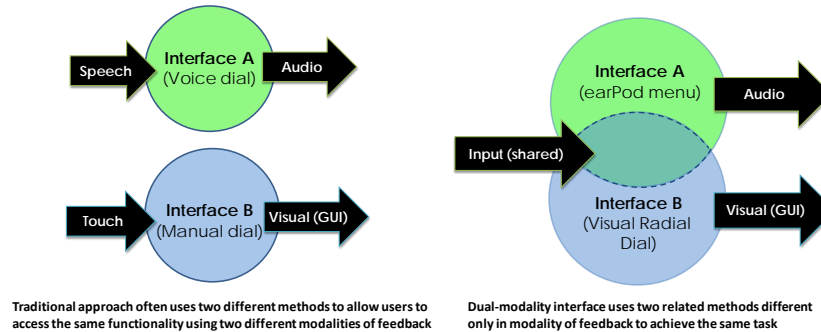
Speech

Interface A
(Voice dial)

Audio

Touch

Interface B
(Manual dial)

Visual (GUI)

Traditional approach often uses two different methods to allow users to access the same functionality using two different modalities of feedback

Interface A
(earPod menu)

Audio

Input (shared)

Interface B
(Visual Radial Dial)

Visual (GUI)

Dual-modality interface uses two related methods different only in modality of feedback to achieve the same task